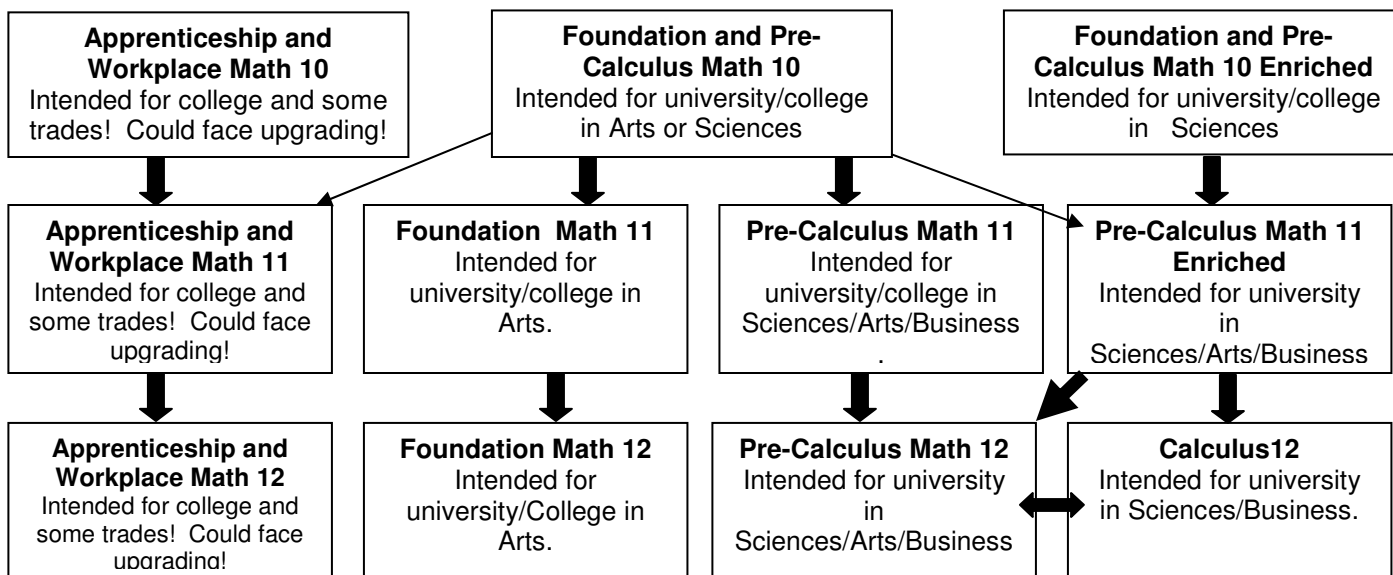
**Apprenticeship and Workplace Math 10**
Intended for college and some trades! Could face upgrading!

**Foundation and Pre-Calculus Math 10**
Intended for university/college in Arts or Sciences

**Foundation and Pre-Calculus Math 10 Enriched**
Intended for university/college in Sciences

**Apprenticeship and Workplace Math 11**
Intended for college and some trades! Could face upgrading!

**Foundation Math 11**
Intended for university/college in Arts.

**Pre-Calculus Math 11**
Intended for university/college in Sciences/Arts/Business .

**Pre-Calculus Math 11 Enriched**
Intended for university in Sciences/Arts/Business

**Apprenticeship and Workplace Math 12**
Intended for college and some trades! Could face upgrading!

**Foundation Math 12**
Intended for university/College in Arts.

**Pre-Calculus Math 12**
Intended for university in Sciences/Arts/Business

**Calculus12**
Intended for university in Sciences/Business.